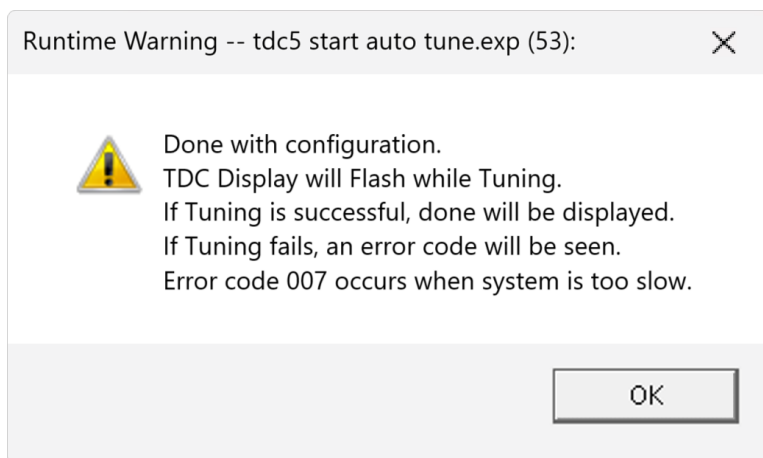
Runtime Warning -- tdc5 start auto tune.exp (53):

Done with configuration.
TDC Display will Flash while Tuning.
If Tuning is successful, done will be displayed.
If Tuning fails, an error code will be seen.
Error code 007 occurs when system is too slow.

OK